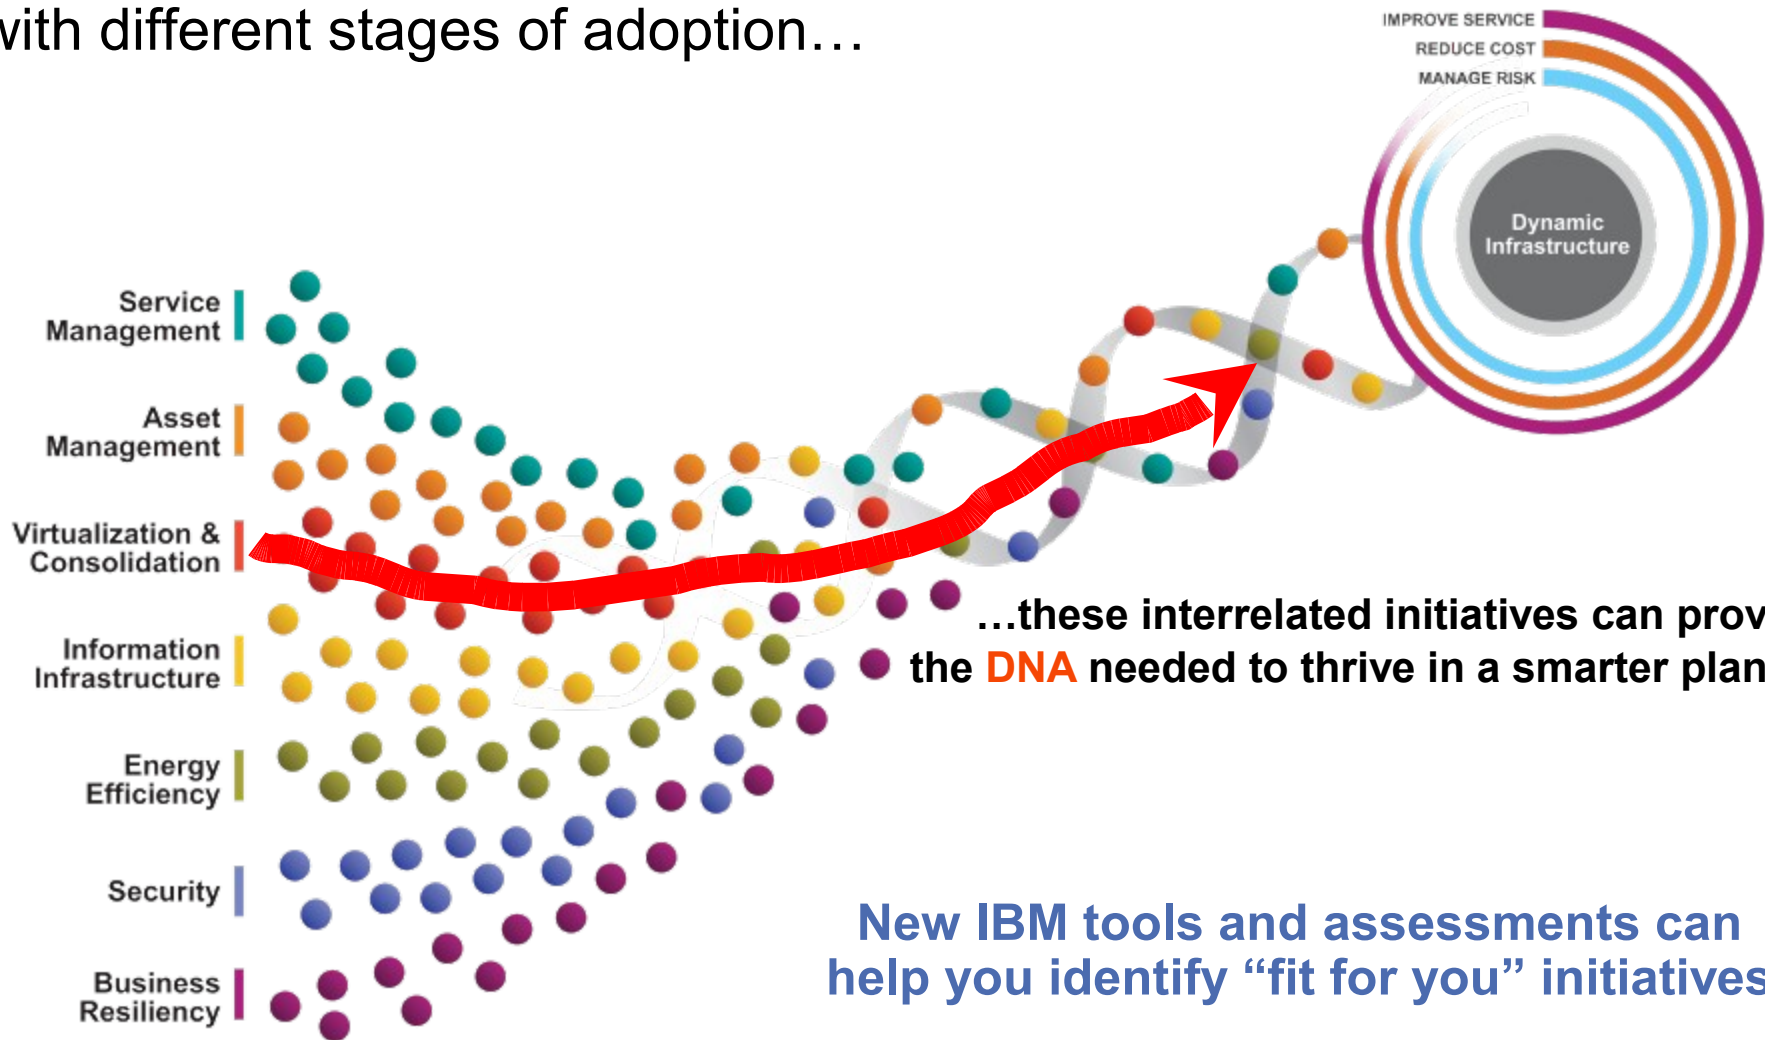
vith different stages of adoption…

IMPROVE SERVICE
REDUCE COST
MANAGE RISK

Dynamic Infrastructure

Service Management

Asset Management

Virtualization & Consolidation

Information Infrastructure

Energy Efficiency

Security

Business Resiliency

…these interrelated initiatives can prov
the DNA needed to thrive in a smarter plan

New IBM tools and assessments can help you identify “fit for you” initiatives